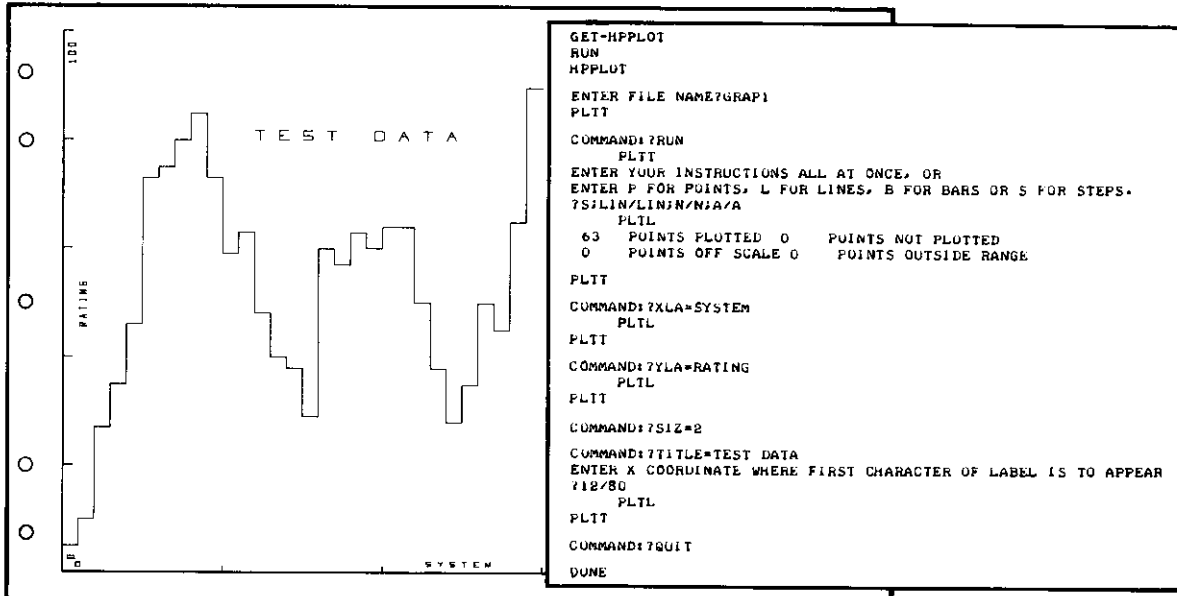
100

TEST DATA

RATING

0

0

SYSTEM

GET-HPPLOT
RUN
HPPLOT

ENTER FILE NAME?GRAP1
PLTT

COMMAND:?RUN
PLTT
ENTER YOUR INSTRUCTIONS ALL AT ONCE, OR
ENTER P FOR POINTS, L FOR LINES, B FOR BARS OR S FOR STEPS.
?S;LIN/LIN;N/N;A/A
PLTL
63 POINTS PLOTTED 0 POINTS NOT PLOTTED
0 POINTS OFF SCALE 0 POINTS OUTSIDE RANGE

PLTT

COMMAND:?XLA=SYSTEM
PLTL
PLTT

COMMAND:?YLA=RATING
PLTL
PLTT

COMMAND:?SIZ=2

COMMAND:?TITLE=TEST DATA
ENTER X COORDINATE WHERE FIRST CHARACTER OF LABEL IS TO APPEAR
?12/80
PLTL
PLTT

COMMAND:?QUIT

DONE